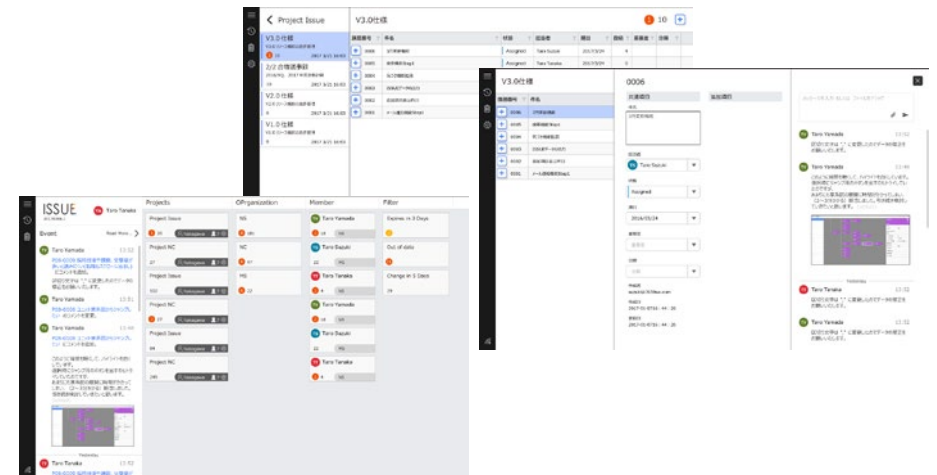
Project Issue

V3.0仕様

10

V3.0仕様

2/2 合宿連絡

V2.0仕様

V1.0仕様

Assigned Taro Suzuki

Assigned Taro Tanaka

V3.0仕様

0006

Taro Suzuki

Assigned

2016/03/24

Taro Yamada

Taro Yamada

Taro Tanaka

Taro Yamada

ISSUE

Taro Tanaka

Event

Read More...

Taro Yamada

Taro Yamada

Taro Yamada

Taro Tanaka

Projects

Project Issue

Project NC

Project Issue

Project NC

Project Issue

Project NC

Organization

NS

NC

MS

Member

Taro Yamada

Taro Suzuki

Taro Tanaka

Taro Yamada

Taro Suzuki

Taro Tanaka

Filter

Expires in 3 Days

Out of date

Change in 3 Days